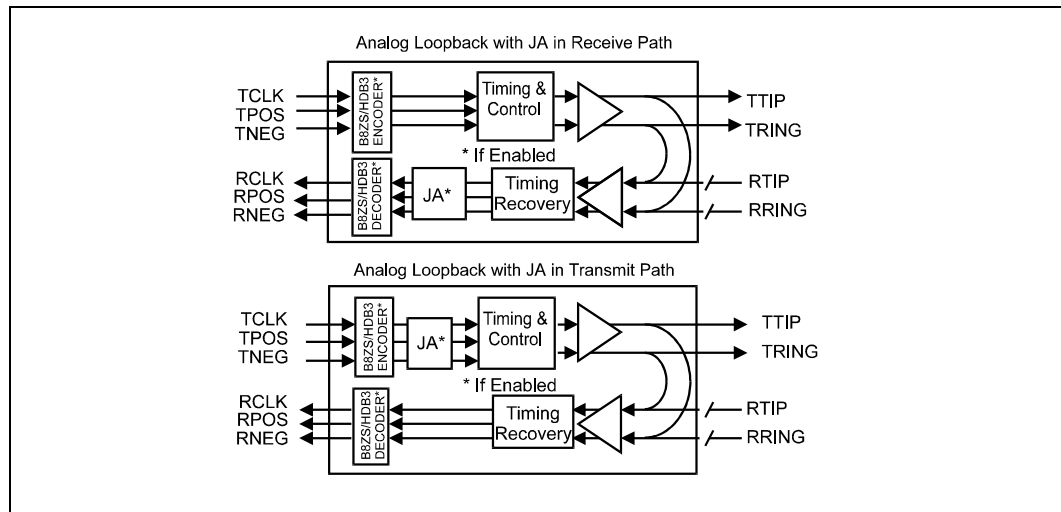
Analog Loopback with JA in Receive Path

TCLK
TPOS
TNEG

B8ZS/HDB3 ENCODER*

Timing & Control

TTIP
TRING

* If Enabled

RCLK
RPOS
RNEG

B8ZS/HDB3 DECODER*

JA*

Timing Recovery

RTIP
RRING

Analog Loopback with JA in Transmit Path

TCLK
TPOS
TNEG

B8ZS/HDB3 ENCODER*

JA*

Timing & Control

TTIP
TRING

* If Enabled

RCLK
RPOS
RNEG

B8ZS/HDB3 DECODER*

Timing Recovery

RTIP
RRING